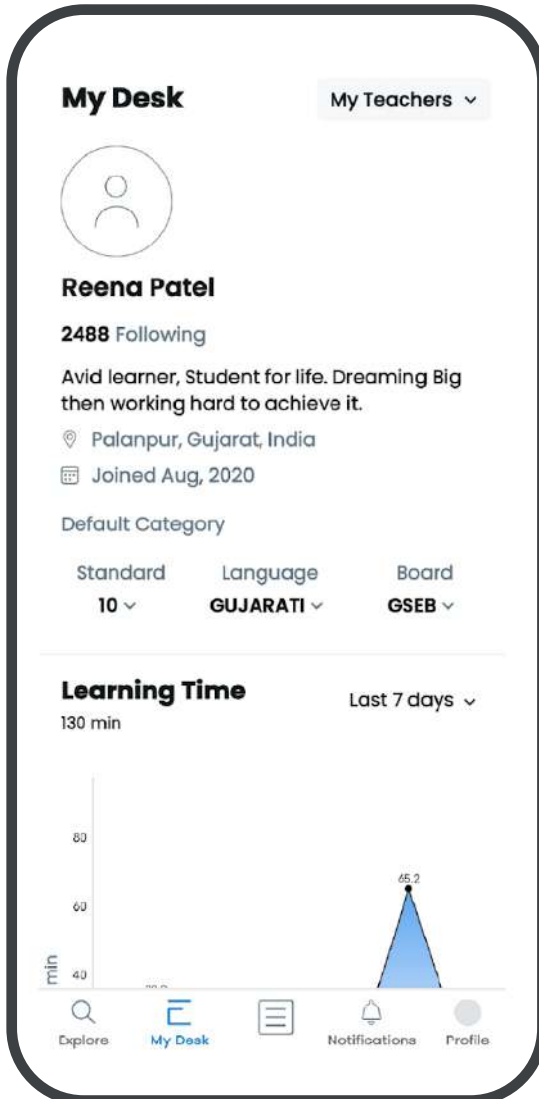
My Desk

My Teachers

Reena Patel

2488 Following

Avid learner, Student for life. Dreaming Big then working hard to achieve it.

Palanpur, Gujarat, India

Joined Aug, 2020

Default Category

Standard 10

Language GUJARATI

Board GSEB

Learning Time

Last 7 days

130 min

80

65.2

60

40

min

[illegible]

Explore

My Desk

Notifications

Profile